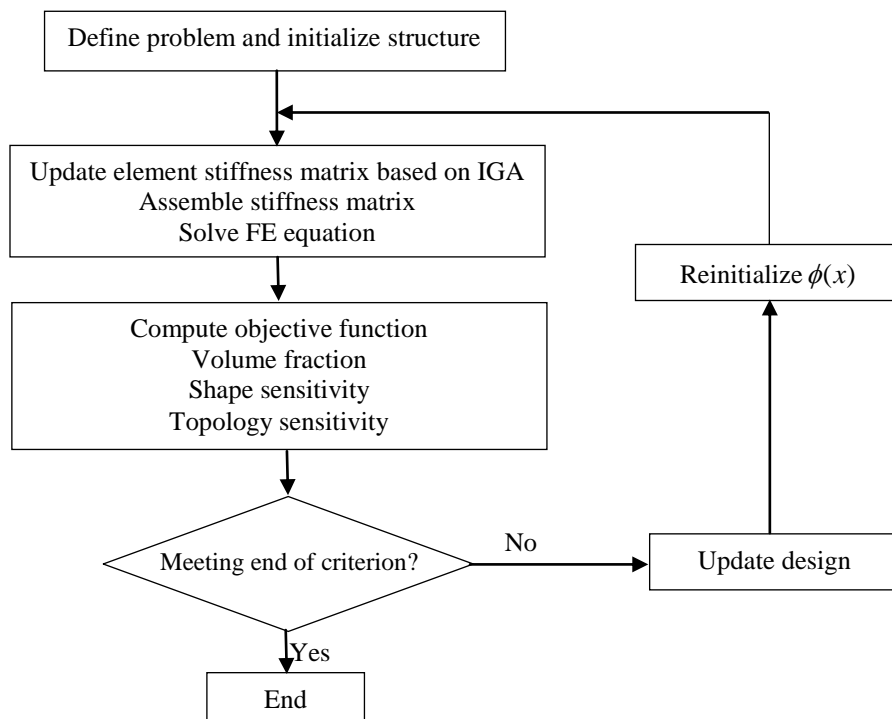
Define problem and initialize structure

Update element stiffness matrix based on IGA
Assemble stiffness matrix
Solve FE equation

Reinitialize $\phi(x)$

Compute objective function
Volume fraction
Shape sensitivity
Topology sensitivity

Meeting end of criterion?

No

Update design

Yes

End